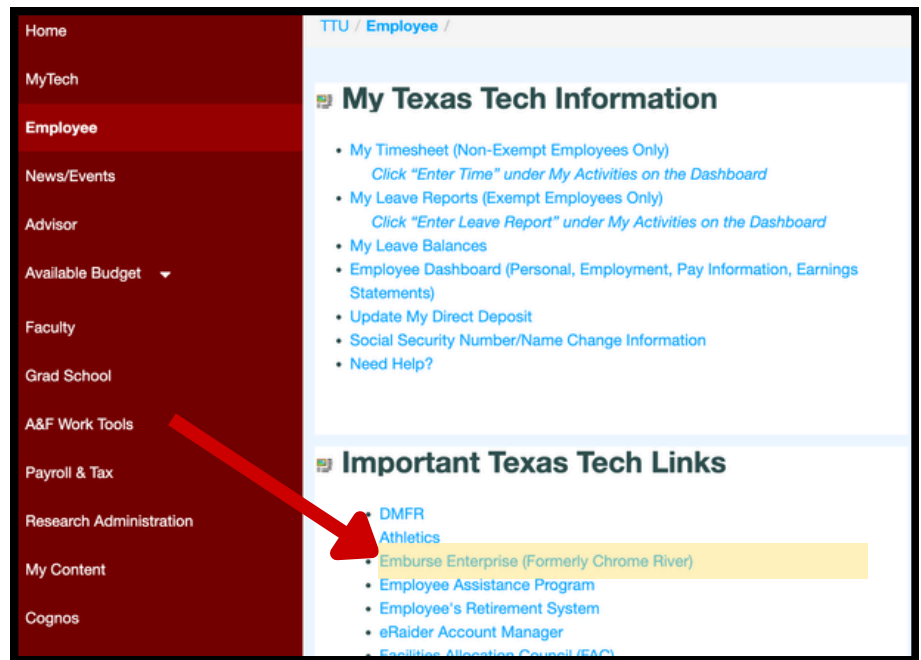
Home
MyTech
Employee
News/Events
Advisor
Available Budget
Faculty
Grad School
A&F Work Tools
Payroll & Tax
Research Administration
My Content
Cognos

TTU / Employee /

My Texas Tech Information

- My Timesheet (Non-Exempt Employees Only)
  Click "Enter Time" under My Activities on the Dashboard
- My Leave Reports (Exempt Employees Only)
  Click "Enter Leave Report" under My Activities on the Dashboard
- My Leave Balances
- Employee Dashboard (Personal, Employment, Pay Information, Earnings Statements)
- Update My Direct Deposit
- Social Security Number/Name Change Information
- Need Help?

Important Texas Tech Links

- DMFR
- Athletics
- Emburse Enterprise (Formerly Chrome River)
- Employee Assistance Program
- Employee's Retirement System
- eRaider Account Manager
- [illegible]